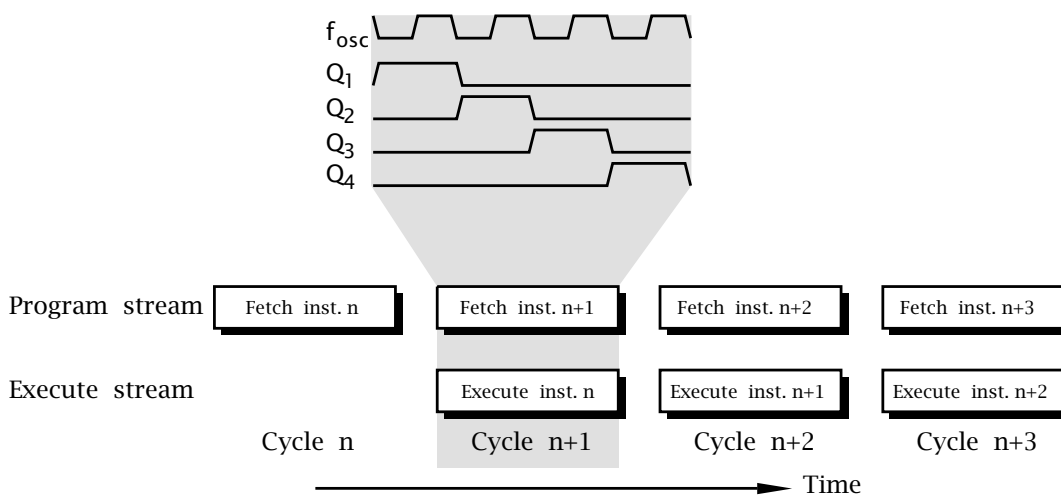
$f_{osc}$
$Q_1$
$Q_2$
$Q_3$
$Q_4$

Program stream
Fetch inst. n
Fetch inst. n+1
Fetch inst. n+2
Fetch inst. n+3

Execute stream
Execute inst. n
Execute inst. n+1
Execute inst. n+2

Cycle n
Cycle n+1
Cycle n+2
Cycle n+3

Time